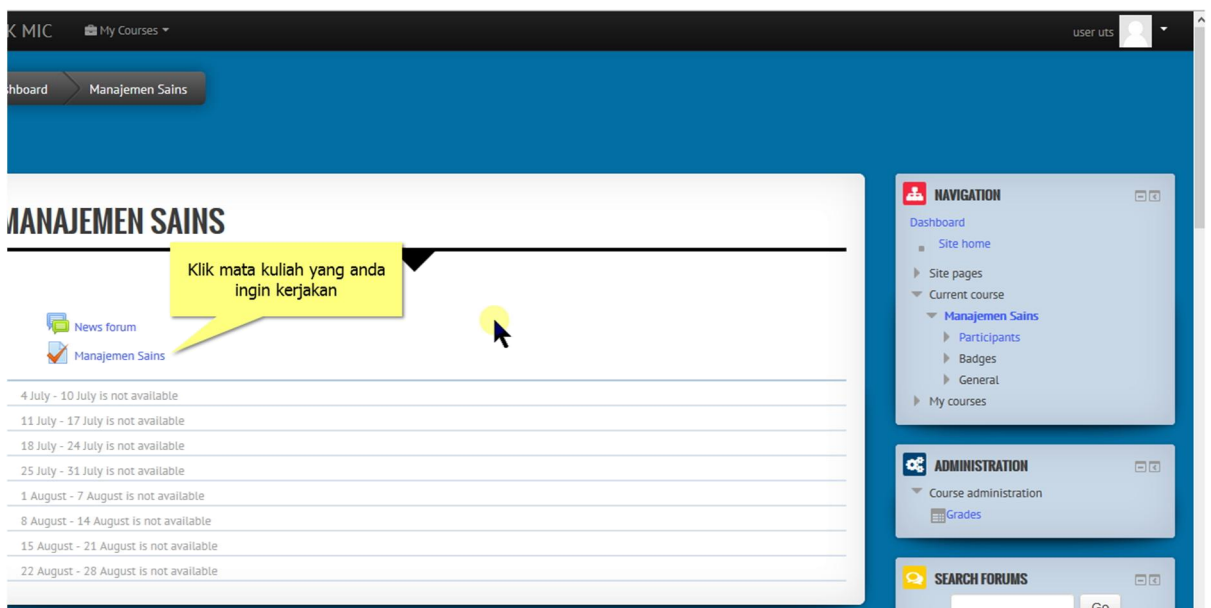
K MIC My Courses

user uts

hboard Manajemen Sains

MANAJEMEN SAINS

Klik mata kuliah yang anda ingin kerjakan

News forum

Manajemen Sains

4 July - 10 July is not available

11 July - 17 July is not available

18 July - 24 July is not available

25 July - 31 July is not available

1 August - 7 August is not available

8 August - 14 August is not available

15 August - 21 August is not available

22 August - 28 August is not available

NAVIGATION

Dashboard

Site home

Site pages

Current course

Manajemen Sains

Participants

Badges

General

My courses

ADMINISTRATION

Course administration

Grades

SEARCH FORUMS

Go